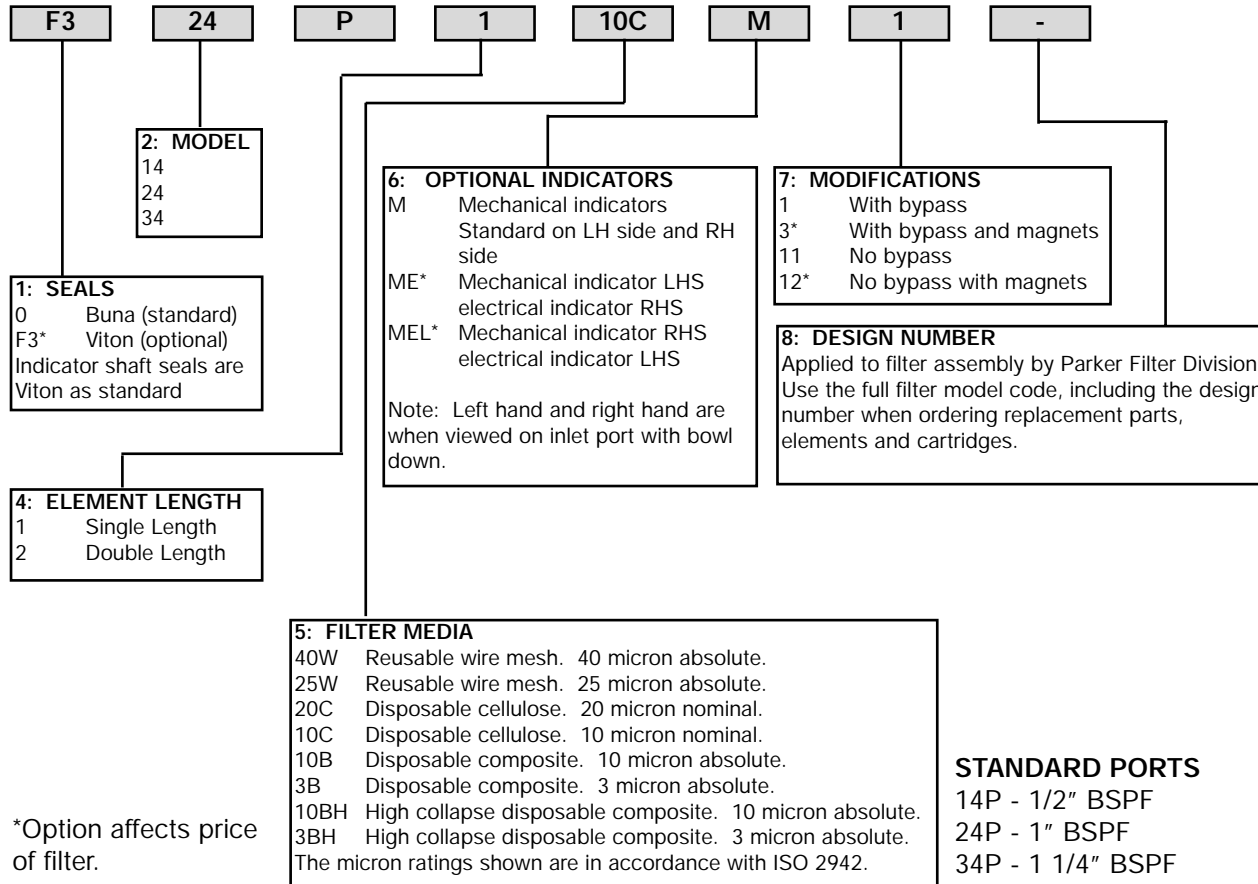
F3

24

P

1

10C

M

1

-

2: MODEL
14
24
34

1: SEALS
0 Buna (standard)
F3* Viton (optional)
Indicator shaft seals are Viton as standard

6: OPTIONAL INDICATORS
M Mechanical indicators Standard on LH side and RH side
ME* Mechanical indicator LHS electrical indicator RHS
MEL* Mechanical indicator RHS electrical indicator LHS

Note: Left hand and right hand are when viewed on inlet port with bowl down.

7: MODIFICATIONS
1 With bypass
3* With bypass and magnets
11 No bypass
12* No bypass with magnets

8: DESIGN NUMBER
Applied to filter assembly by Parker Filter Division. Use the full filter model code, including the design number when ordering replacement parts, elements and cartridges.

4: ELEMENT LENGTH
1 Single Length
2 Double Length

5: FILTER MEDIA
40W Reusable wire mesh. 40 micron absolute.
25W Reusable wire mesh. 25 micron absolute.
20C Disposable cellulose. 20 micron nominal.
10C Disposable cellulose. 10 micron nominal.
10B Disposable composite. 10 micron absolute.
3B Disposable composite. 3 micron absolute.
10BH High collapse disposable composite. 10 micron absolute.
3BH High collapse disposable composite. 3 micron absolute.
The micron ratings shown are in accordance with ISO 2942.

*Option affects price of filter.

STANDARD PORTS
14P - 1/2″ BSPF
24P - 1″ BSPF
34P - 1 1/4″ BSPF